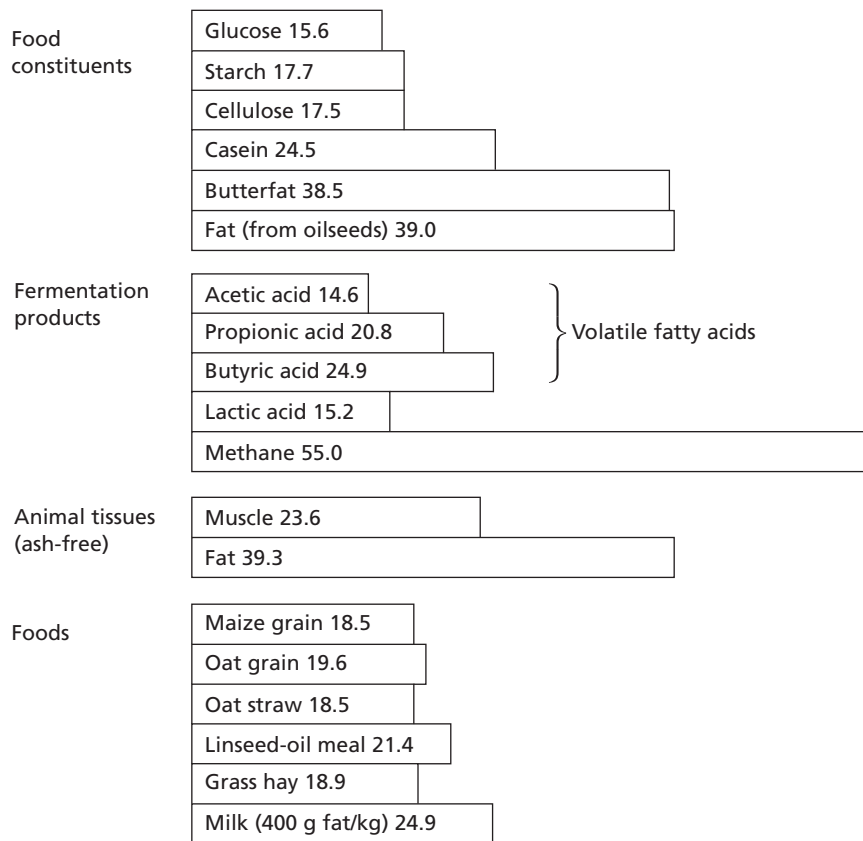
Food constituents

Glucose 15.6
Starch 17.7
Cellulose 17.5
Casein 24.5
Butterfat 38.5
Fat (from oilseeds) 39.0

Fermentation products

Acetic acid 14.6
Propionic acid 20.8
Butyric acid 24.9
Volatile fatty acids
Lactic acid 15.2
Methane 55.0

Animal tissues (ash-free)

Muscle 23.6
Fat 39.3

Foods

Maize grain 18.5
Oat grain 19.6
Oat straw 18.5
Linseed-oil meal 21.4
Grass hay 18.9
Milk (400 g fat/kg) 24.9